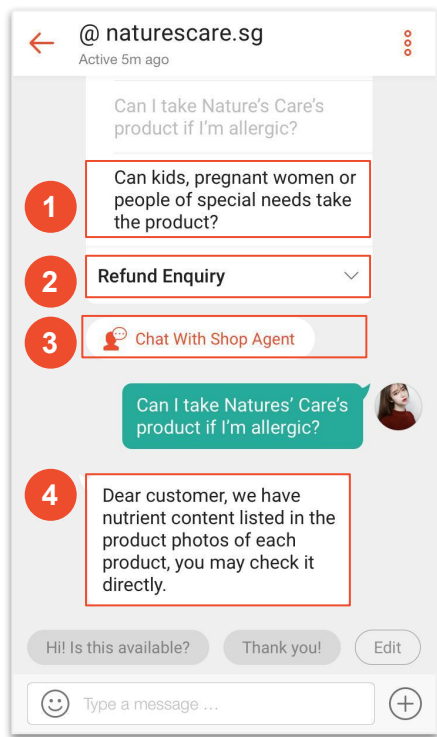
@ naturescare.sg
Active 5m ago

Can I take Nature's Care's product if I'm allergic?

1

Can kids, pregnant women or people of special needs take the product?

2

Refund Enquiry

3

Chat With Shop Agent

Can I take Natures' Care's product if I'm allergic?

4

Dear customer, we have nutrient content listed in the product photos of each product, you may check it directly.

Hi! Is this available?

Thank you!

Edit

Type a message ...